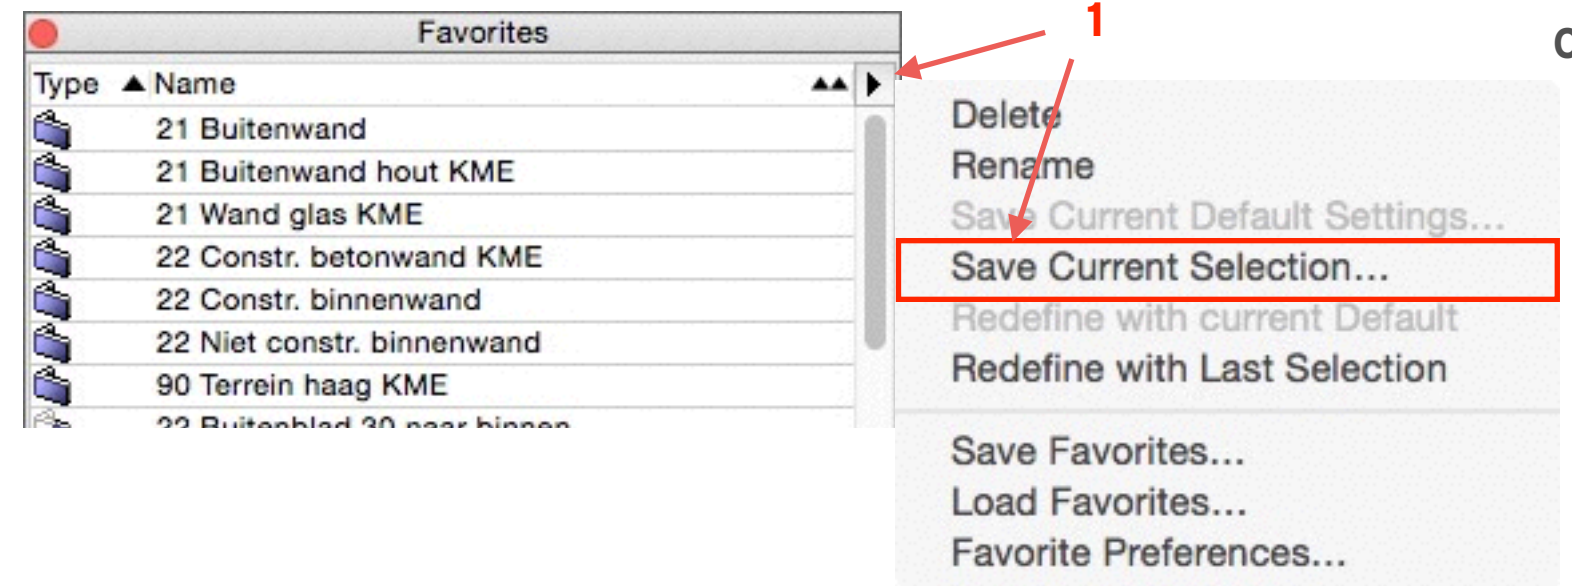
Favorites

| Type | Name |
|---|---|
| | 21 Buitenwand |
| | 21 Buitenwand hout KME |
| | 21 Wand glas KME |
| | 22 Constr. betonwand KME |
| | 22 Constr. binnenwand |
| | 22 Niet constr. binnenwand |
| | 90 Terrein haag KME |
| | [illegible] |

1

C

Delete
Rename
Save Current Default Settings...
Save Current Selection...
Redefine with current Default
Redefine with Last Selection

Save Favorites...
Load Favorites...
Favorite Preferences...